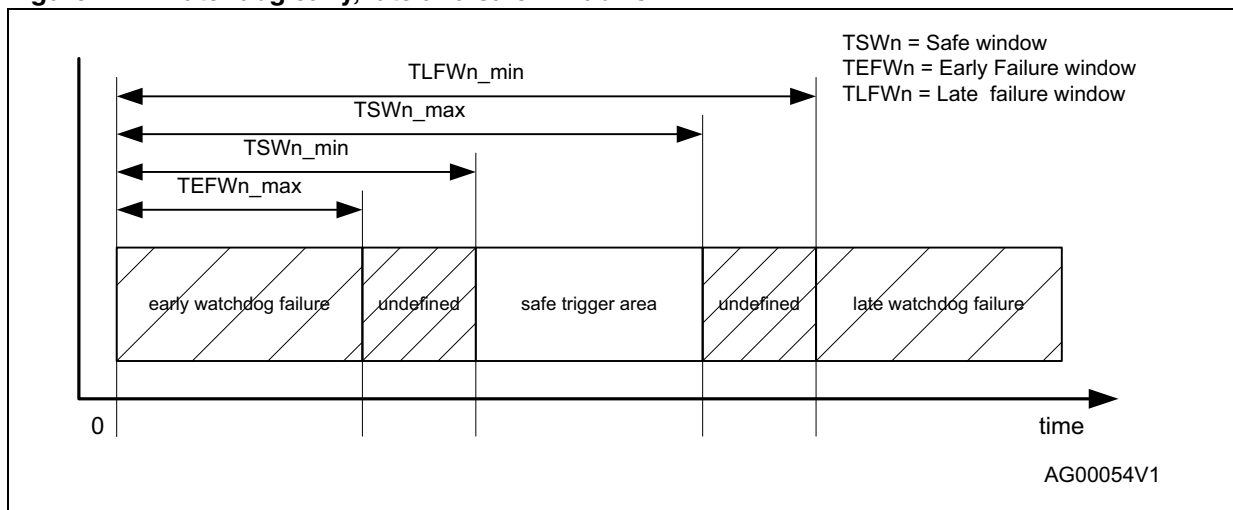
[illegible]

TSWn = Safe window
TEFWn = Early Failure window
TLFWn = Late failure window

TLFWn_min

TSWn_max

TSWn_min

TEFWn_max

early watchdog failure

undefined

safe trigger area

undefined

late watchdog failure

0

time

AG00054V1